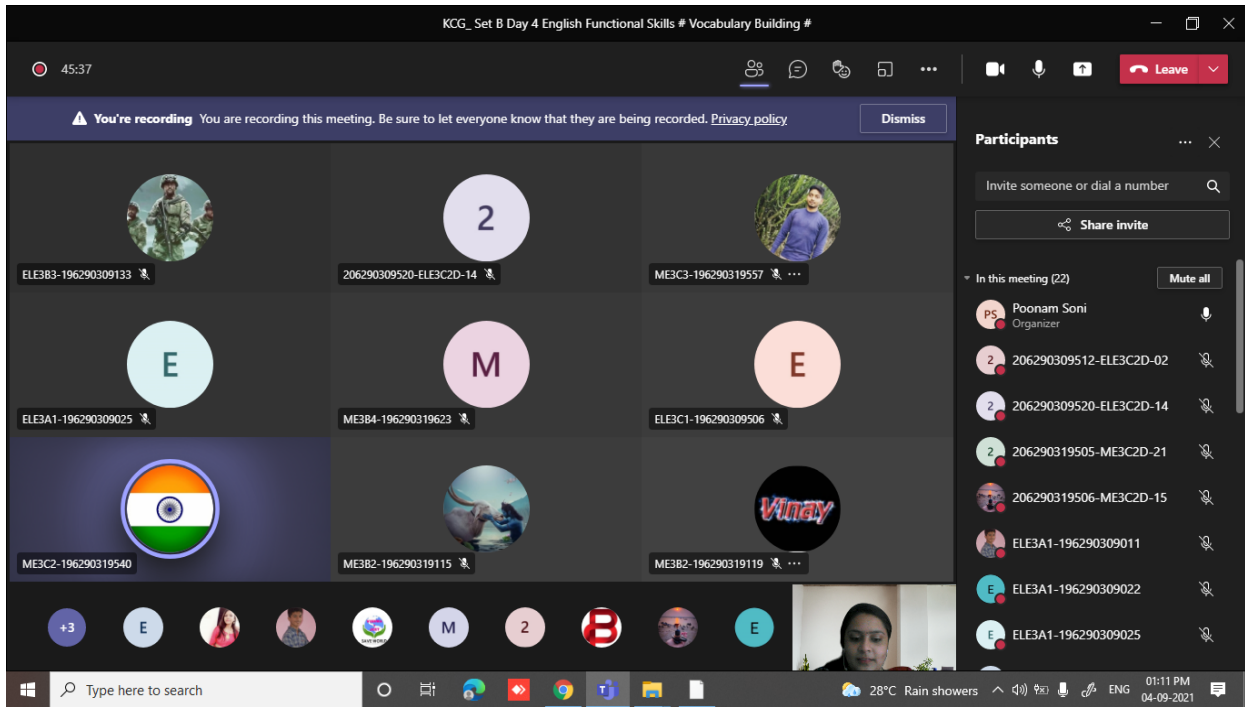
KCG_ Set B Day 4 English Functional Skills # Vocabulary Building #

45:37

Leave

You're recording You are recording this meeting. Be sure to let everyone know that they are being recorded. Privacy policy

Dismiss

ELE3B3-196290309133

2

206290309520-ELE3C2D-14

ME3C3-196290319557

E

ELE3A1-196290309025

M

ME3B4-196290319623

E

ELE3C1-196290309506

ME3C2-196290319540

ME3B2-196290319115

Vinay

ME3B2-196290319119

+3

E

M

2

B

E

Participants

Invite someone or dial a number

Share invite

In this meeting (22)

Mute all

PS Poonam Soni
Organizer

2 206290309512-ELE3C2D-02

2 206290309520-ELE3C2D-14

2 206290319505-ME3C2D-21

206290319506-ME3C2D-15

ELE3A1-196290309011

E ELE3A1-196290309022

E ELE3A1-196290309025

Type here to search

28°C Rain showers

ENG

01:11 PM
04-09-2021